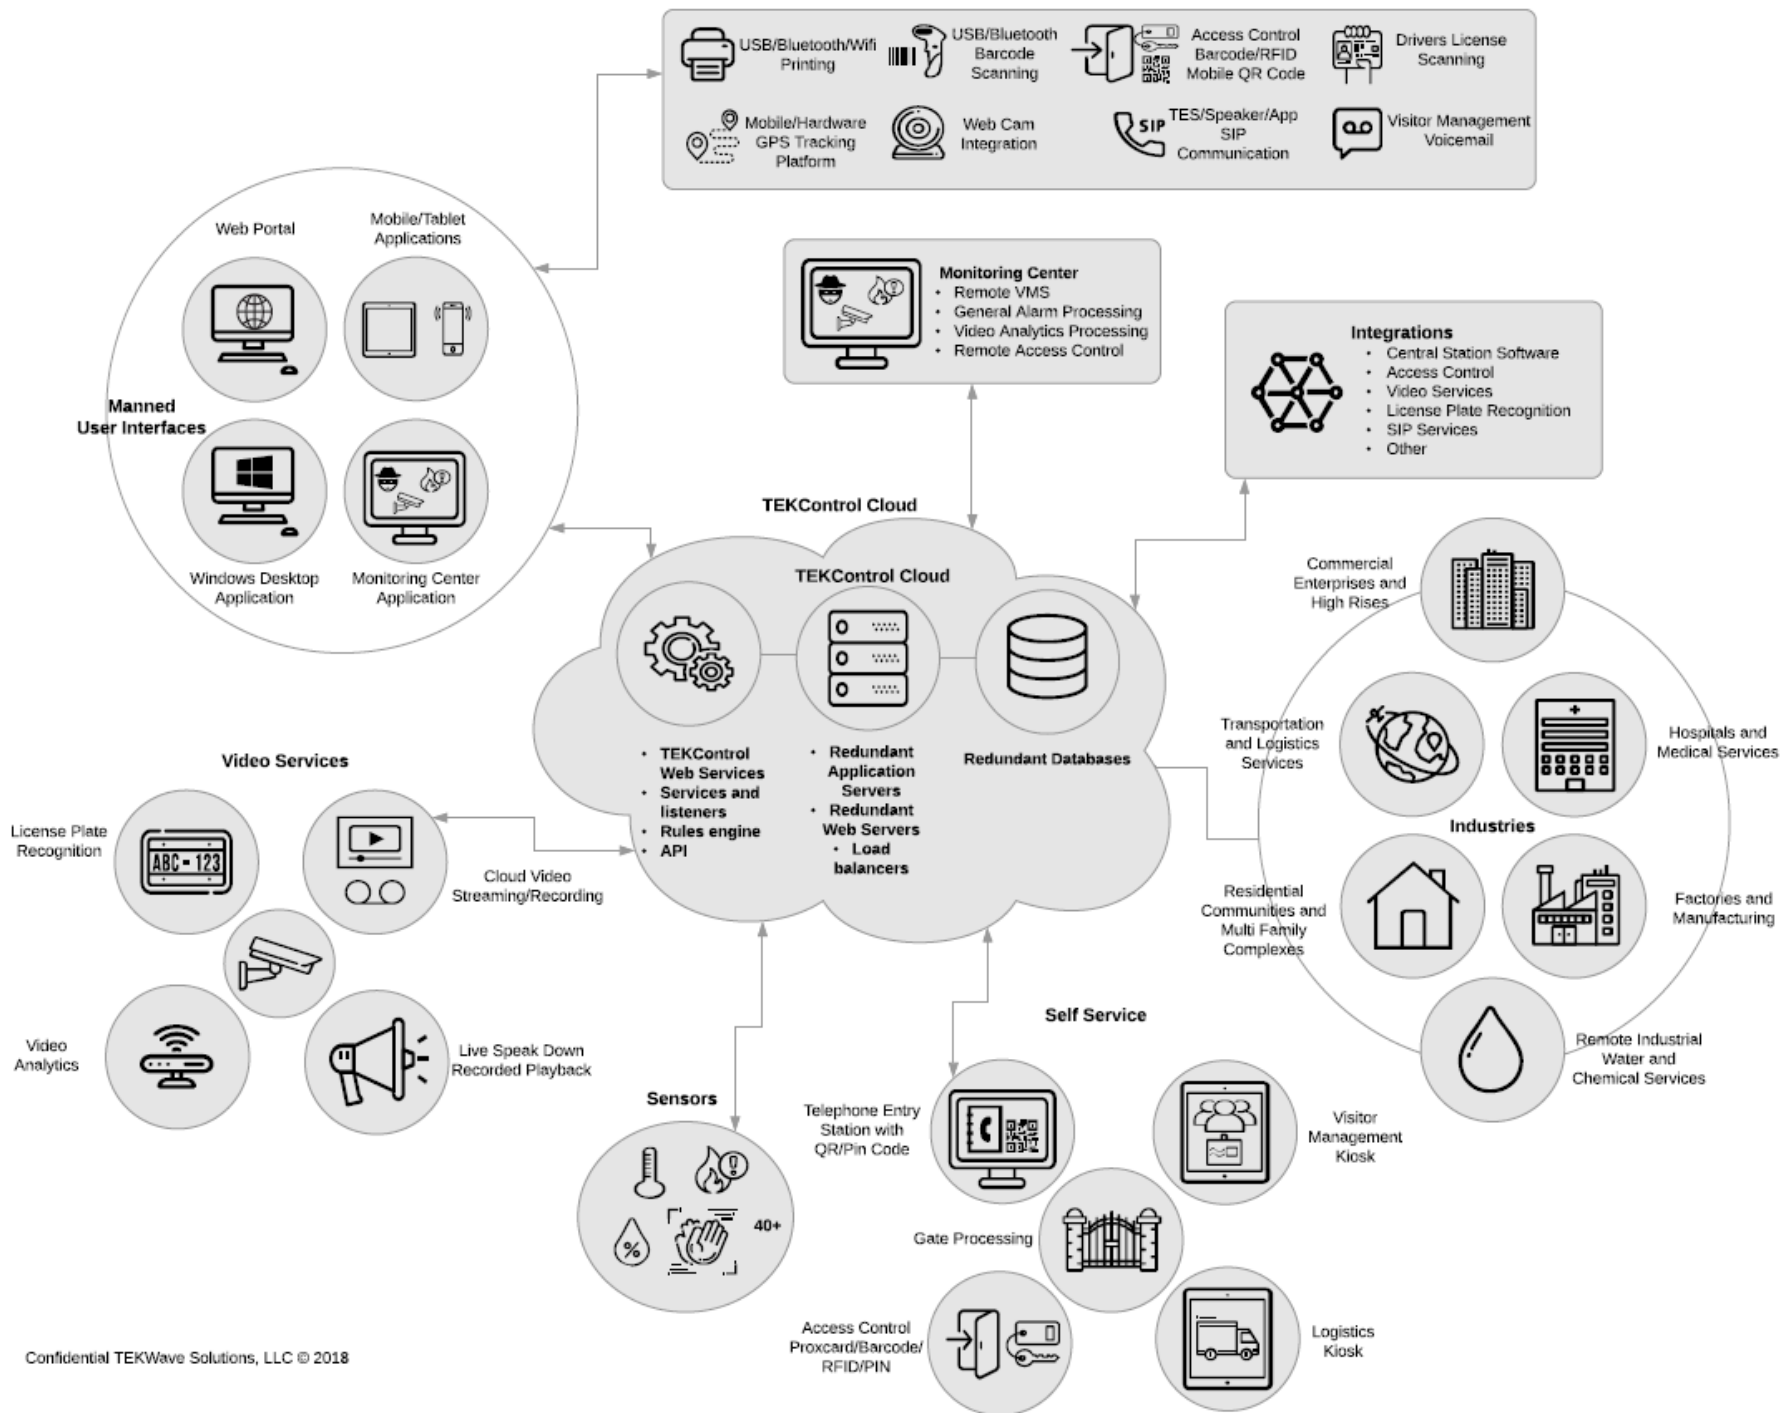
USB/Bluetooth/Wifi Printing

USB/Bluetooth Barcode Scanning

Access Control Barcode/RFID Mobile QR Code

Drivers License Scanning

Mobile/Hardware GPS Tracking Platform

Web Cam Integration

SIP

TES/Speaker/App SIP Communication

Visitor Management Voicemail

Web Portal

Mobile/Tablet Applications

Manned User Interfaces

Windows Desktop Application

Monitoring Center Application

Monitoring Center
• Remote VMS
• General Alarm Processing
• Video Analytics Processing
• Remote Access Control

Integrations
• Central Station Software
• Access Control
• Video Services
• License Plate Recognition
• SIP Services
• Other

TEKControl Cloud

TEKControl Cloud

• TEKControl Web Services
• Services and listeners
• Rules engine
• API

• Redundant Application Servers
• Redundant Web Servers
• Load balancers

Redundant Databases

Commercial Enterprises and High Rises

Transportation and Logistics Services

Hospitals and Medical Services

Industries

Residential Communities and Multi Family Complexes

Factories and Manufacturing

Remote Industrial Water and Chemical Services

Video Services

License Plate Recognition

ABC-123

Cloud Video Streaming/Recording

Video Analytics

Live Speak Down Recorded Playback

Sensors

40+

Self Service

Telephone Entry Station with QR/Pin Code

Visitor Management Kiosk

Gate Processing

Access Control Proxcard/Barcode/ RFID/PIN

Logistics Kiosk

Confidential TEKWave Solutions, LLC © 2018